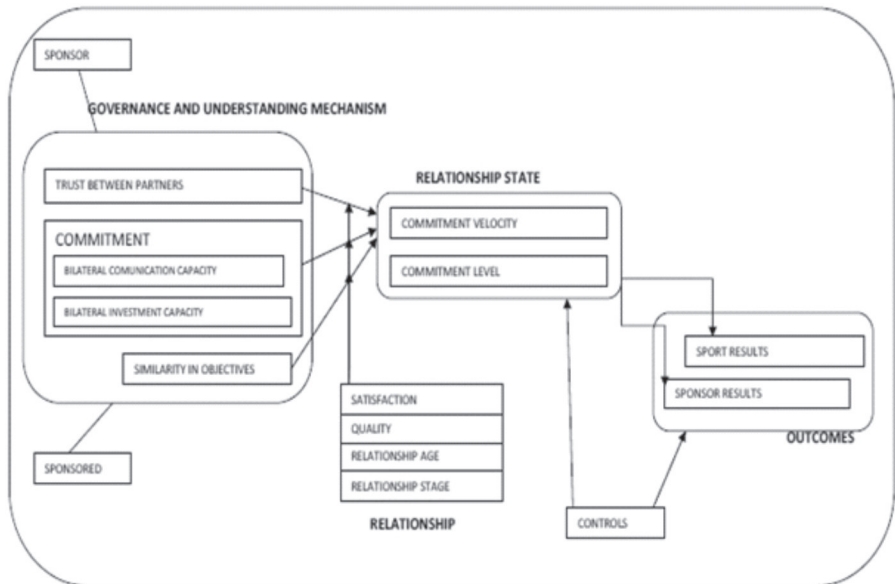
SPONSOR

GOVERNANCE AND UNDERSTANDING MECHANISM

TRUST BETWEEN PARTNERS

COMMITMENT

BILATERAL COMUNICATION CAPACITY

BILATERAL INVESTMENT CAPACITY

SIMILARITY IN OBJECTIVES

SPONSORED

RELATIONSHIP STATE

COMMITMENT VELOCITY

COMMITMENT LEVEL

SATISFACTION

QUALITY

RELATIONSHIP AGE

RELATIONSHIP STAGE

RELATIONSHIP

SPORT RESULTS

SPONSOR RESULTS

OUTCOMES

CONTROLS